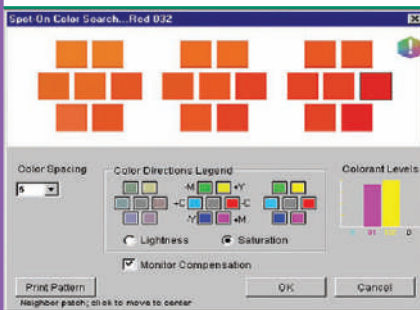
Spot On Color Search...Red 032

Color Spacing
5

Color Directions Legend
-M +Y
+C -C
-Y +M

Lightness
Saturation

Monitor Compensation

Colorant Levels
91 0

Print Pattern
OK
Cancel

Neighbor patch; click to move to center